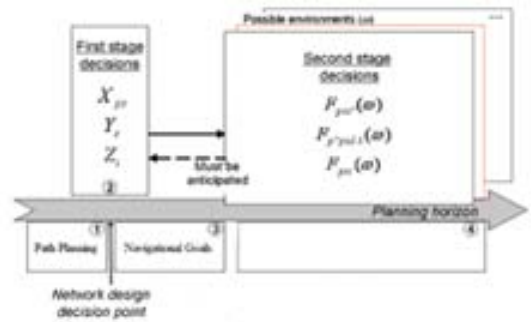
Possible environments (ω)

First stage decisions

$X_{p\tau}$
$Y_{\tau}$
$Z_{\tau}$

②

Must be anticipated

Second stage decisions

$F_{p\tau}(\omega)$
$F_{p'\tau\omega l}(\omega)$
$F_{p\tau}(\omega)$

Planning horizon

① Path Planning

③ Navigational Goals

④

Network design decision point